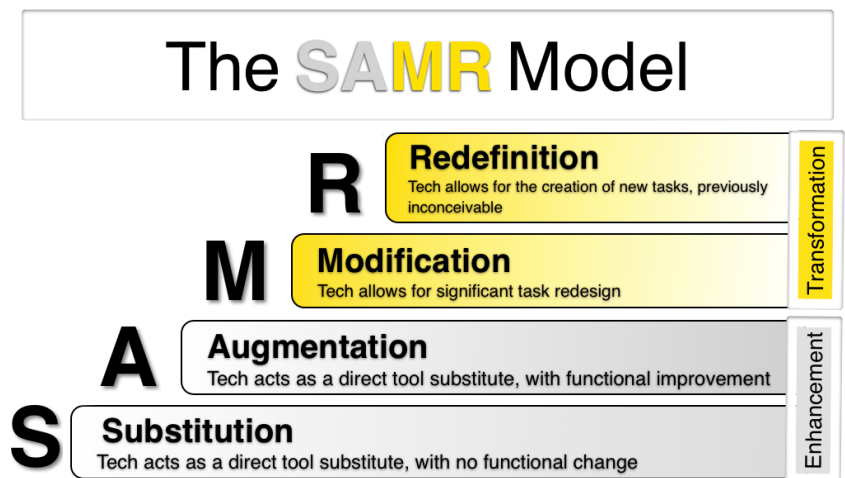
The SAMR Model

R
Redefinition
Tech allows for the creation of new tasks, previously inconceivable

M
Modification
Tech allows for significant task redesign

Transformation

A
Augmentation
Tech acts as a direct tool substitute, with functional improvement

S
Substitution
Tech acts as a direct tool substitute, with no functional change

Enhancement